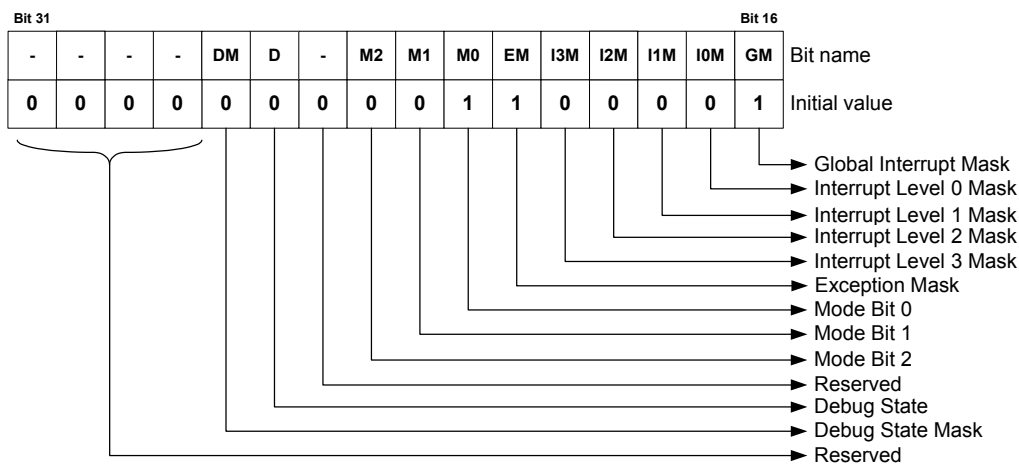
Bit 31 Bit 16

| - | - | - | - | DM | D | - | M2 | M1 | M0 | EM | I3M | I2M | I1M | I0M | GM | Bit name |
|---|---|---|---|---|---|---|---|---|---|---|---|---|---|---|---|---|
| 0 | 0 | 0 | 0 | 0 | 0 | 0 | 0 | 0 | 1 | 1 | 0 | 0 | 0 | 0 | 1 | Initial value |

Global Interrupt Mask
Interrupt Level 0 Mask
Interrupt Level 1 Mask
Interrupt Level 2 Mask
Interrupt Level 3 Mask
Exception Mask
Mode Bit 0
Mode Bit 1
Mode Bit 2
Reserved
Debug State
Debug State Mask
Reserved